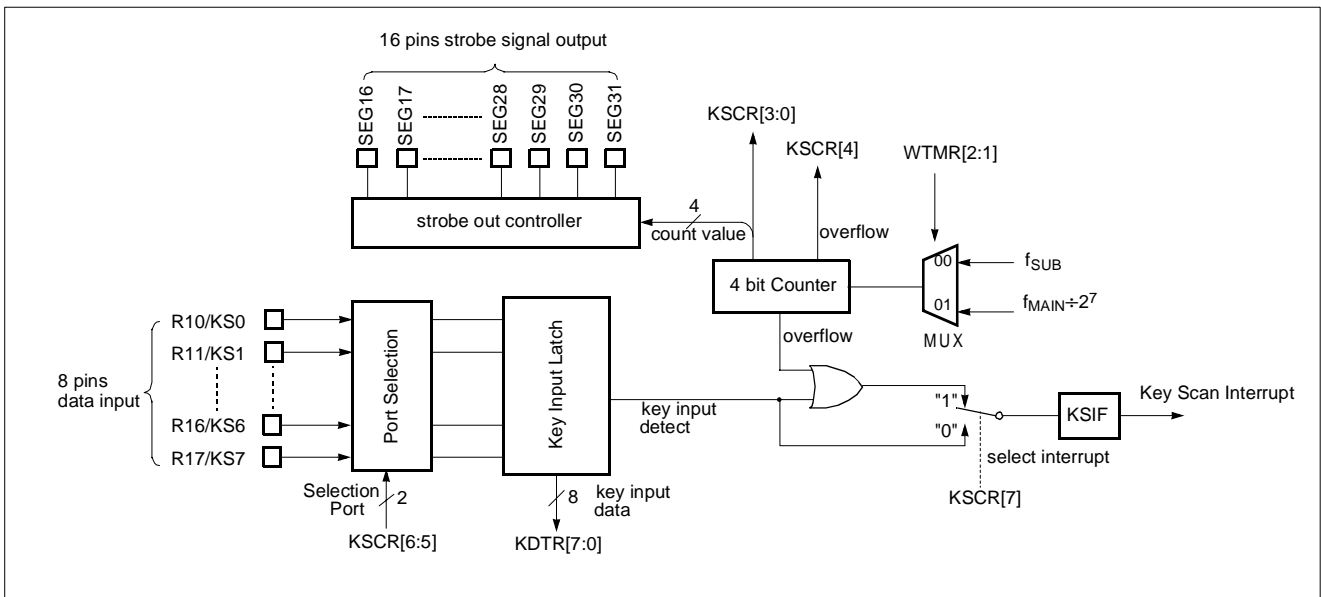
16 pins strobe signal output

SEG16 SEG17 SEG28 SEG29 SEG30 SEG31

KSCR[3:0]

KSCR[4]

WTMR[2:1]

strobe out controller

4
count value

overflow

4 bit Counter

00 $f_{SUB}$

01 $f_{MAIN}\div 2^7$

MUX

overflow

R10/KS0
R11/KS1
8 pins data input
R16/KS6
R17/KS7

Port Selection

Key Input Latch

key input detect

"1"
"0"

KSIF

Key Scan Interrupt

select interrupt

KSCR[7]

Selection Port
2
KSCR[6:5]

8
key input data
KDTR[7:0]